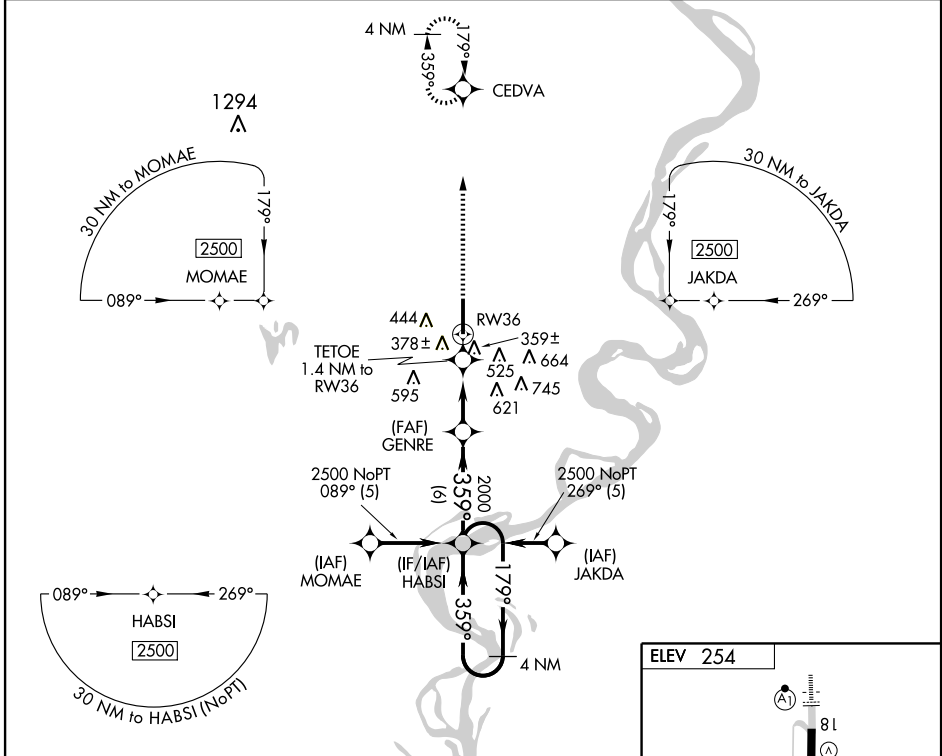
4 NM
179°
359°
CEDVA

1294

30 NM to MOMAE
179°
2500
MOMAE
089°

30 NM to JAKDA
179°
2500
JAKDA
269°

444
378±
RW36
359±
664
TETOE
1.4 NM to
RW36
525
745
595
621

(FAF)
GENRE

2500 NoPT
089° (5)
359°
(6)
2000
2500 NoPT
269° (5)

(IAF)
MOMAE
(IF/IAF)
HABSI
(IAF)
JAKDA
179°
359°
4 NM

089°
269°
HABSI
2500
30 NM to HABSI (NoPT)

ELEV 254
A1
81
A